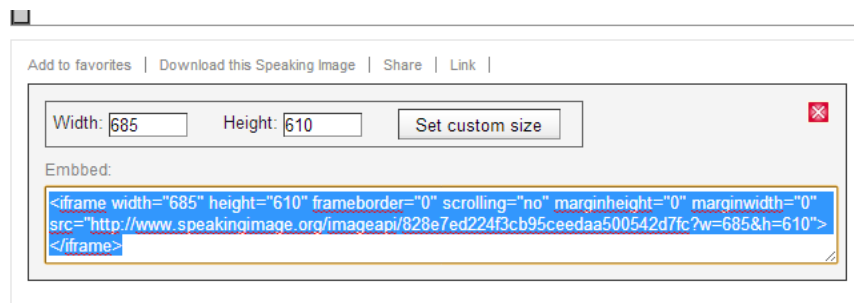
Add to favorites | Download this Speaking Image | Share | Link |

Width: 685 Height: 610 Set custom size

Embbed:

<iframe width="685" height="610" frameborder="0" scrolling="no" marginheight="0" marginwidth="0" src="http://www.speakingimage.org/imageapi/828e7ed224f3cb95ceedaa500542d7fc?w=685&h=610"></iframe>